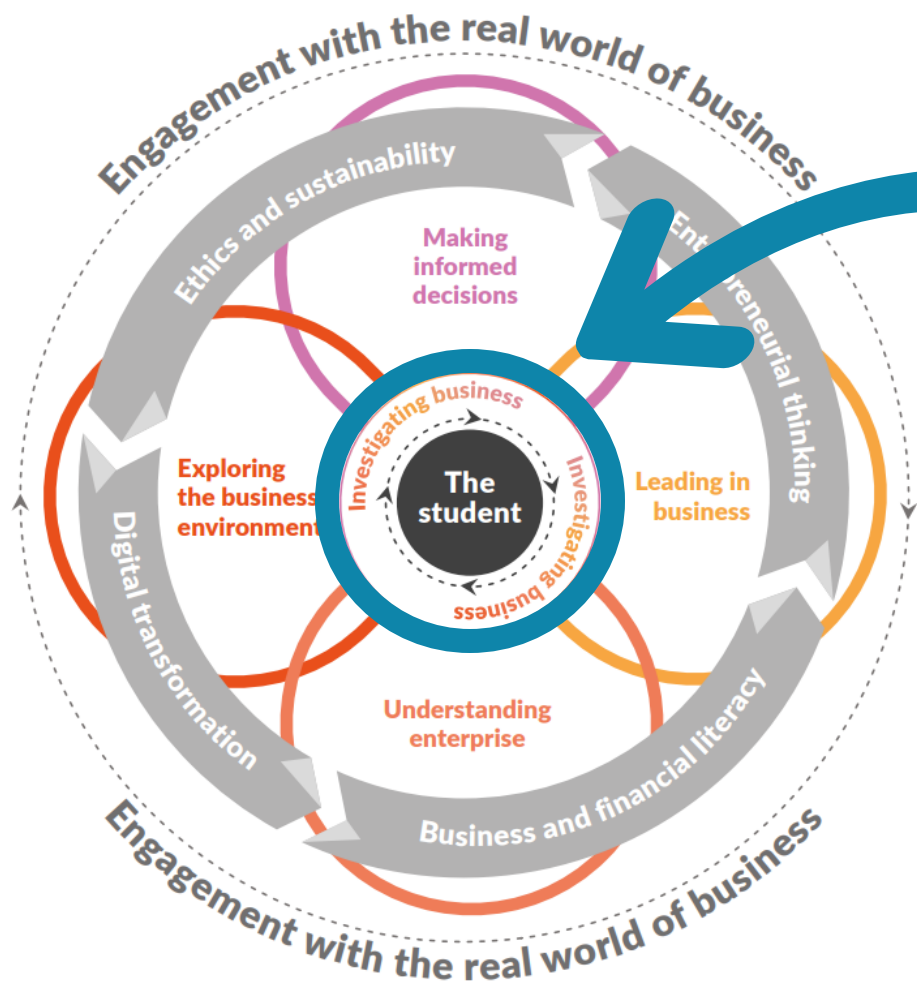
Engagement with the real world of business

Ethics and sustainability

Ent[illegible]reneurial thinking

Making informed decisions

Exploring the business environment

Investigating business

The student

Investigating business

Leading in business

Digital transformation

Understanding enterprise

Business and financial literacy

Engagement with the real world of business